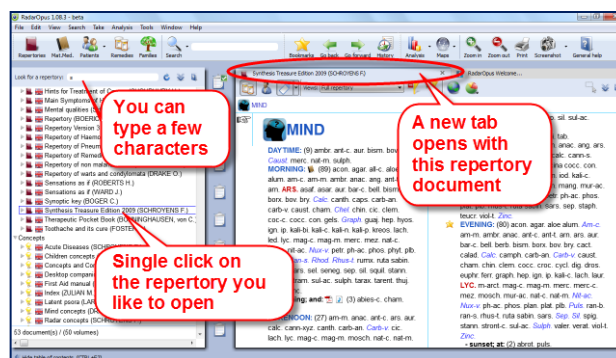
RadarOpus 1.08.3 - beta

File Edit View Search Take Analysis Tools Window Help

Repertories Mat.Med. Patients Remedies Families Search Bookmarks Go back Go forward History Analysis Move Zoom in Zoom out Print Screenshot General help

Look for a repertory:

Hints for Treatment of C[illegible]
Main Symptoms of H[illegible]
Mental qualities (S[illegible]
Repertory (BOERIC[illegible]
Repertory Version 3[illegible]
Repertory of Haem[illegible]
Repertory of Pneum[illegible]
Repertory of Remed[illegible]
Repertory of non mala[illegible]
Repertory of warts and condylomata (DRAKE O.)
Sensations as if (ROBERTS H.)
Sensations as if (WARD J.)
Synoptic key (BOGER C.)
Synthesis Treasure Edition 2009 (SCHROYENS F.)
Therapeutic Pocket Book (BOENNINGHAUSEN, von C.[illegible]
Toothache and its cure (FOSTER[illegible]

Concepts
Acute Diseases (SCHROYENS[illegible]
Children concepts
Concepts and Con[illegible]
Desktop compani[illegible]
First Aid manual ([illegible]
Index (ZULIAN M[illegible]
Latent psora (LAR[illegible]
Mind concepts (DR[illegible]
Radar concepts (SCHROYENS F.)

53 document(s) / (50 volumes)

You can type a few characters

Single click on the repertory you like to open

A new tab opens with this repertory document

Synthesis Treasure Edition 2009 (SCHROYENS F.)

RadarOpus Welcome...

All repertory

MIND

MIND

DAYTIME: (9) ambr. ant-c. aur. bism. bov. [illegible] Caust. merc. nat-m. sulph.

MORNING: (89) acon. agar. all-c. aloe alum. am-c. am-m. ambr. anac. ang. ant-c. arn. ARS. asaf. asar. aur. bar-c. bell. bism. borx. bov. bry. Calc. canth. caps. carb-an. carb-v. caust. cham. Chel. chin. cic. clem. coc-c. cocc. con. gels. Graph. guaj. hep. hyos. ign. ip. kali-bi. kali-c. kali-n. kali-p. kreos. lach. led. lyc. mag-c. mag-m. merc. mez. nat-c. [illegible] nit-ac. Nux-v. petr. ph-ac. phos. phyt. plb. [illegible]n-a. Rhod. Rhus-t. rumx. ruta sabin. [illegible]s. sel. seneg. sep. sil. squil. stann. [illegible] sul-ac. sulph. tarax. tarent. thuj. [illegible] zinc.

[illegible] and; (3) abies-c. cham.

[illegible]ERNOON: (27) am-m. anac. ant-c. ars. aur. calc. cann-xyz. canth. carb-an. Carb-v. cic. lach. lyc. mag-c. mag-m. mosch. nat-c. nat-m.

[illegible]p. sil. sul-ac.
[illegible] tab.
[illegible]nac. ang. ars.
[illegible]calc. cann-s.
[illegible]na cocc. con.
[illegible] iod. kali-c.
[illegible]mang. mur-ac.
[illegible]ph-ac. phos.
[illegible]sars. sep. staph.
teucr. viol-t. Zinc.

EVENING: (80) acon. agar. aloe alum. Am-c am-m. ambr. anac. ant-c. ant-t. ars. aur. bar-c. bell. berb. bism. borx. bov. bry. Calc. calad. Calc. camph. carb-an. Carb-v. caust. cham. chin. clem. cocc. croc. cycl. dig. dros. euphr. ferr. graph. hep. ign. ip. kali-c. lach. laur. LYC. m-arct. mag-c. mag-m. merc. merc-c. mez. mosch. mur-ac. nat-c. nat-m. Nit-ac. Nux-v. ph-ac. phos. plan. plat. plb. Puls. ran-b. ran-s. rhus-t. ruta sabin. sars. Sep. Sil. spig. stann. stront-c. sul-ac. Sulph. valer. verat. viol-t. Zinc.

- sunset, at: (2) abrot. puls.